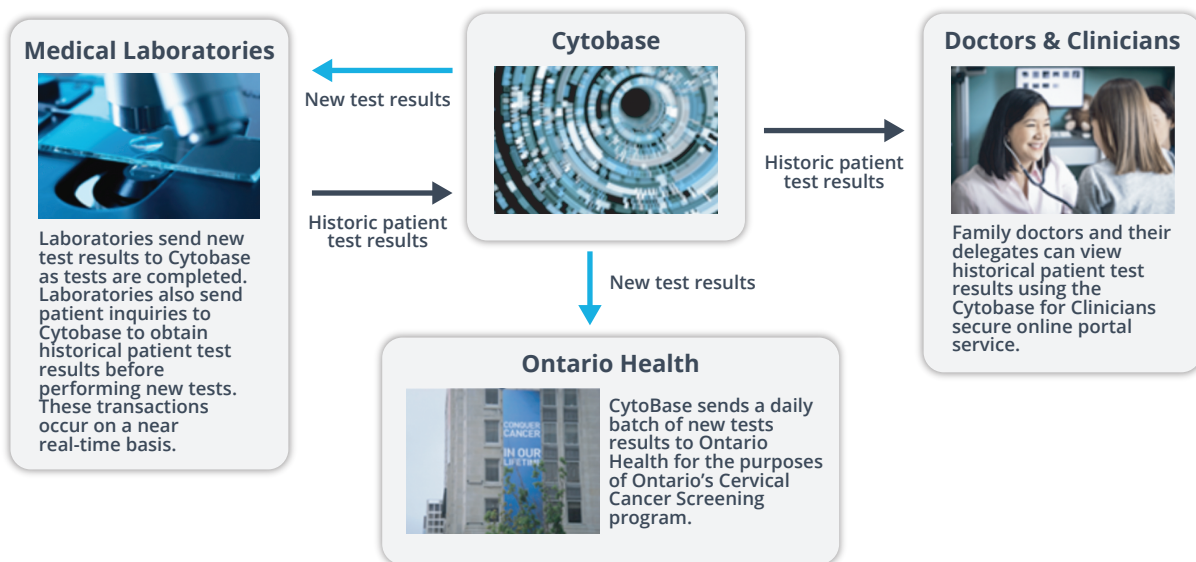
Medical Laboratories

Laboratories send new test results to Cytobase as tests are completed. Laboratories also send patient inquiries to Cytobase to obtain historical patient test results before performing new tests. These transactions occur on a near real-time basis.

New test results

Historic patient test results

Cytobase

New test results

Historic patient test results

Doctors & Clinicians

Family doctors and their delegates can view historical patient test results using the Cytobase for Clinicians secure online portal service.

Ontario Health

CONQUER CANCER IN OUR LIFETIME

CytoBase sends a daily batch of new tests results to Ontario Health for the purposes of Ontario's Cervical Cancer Screening program.